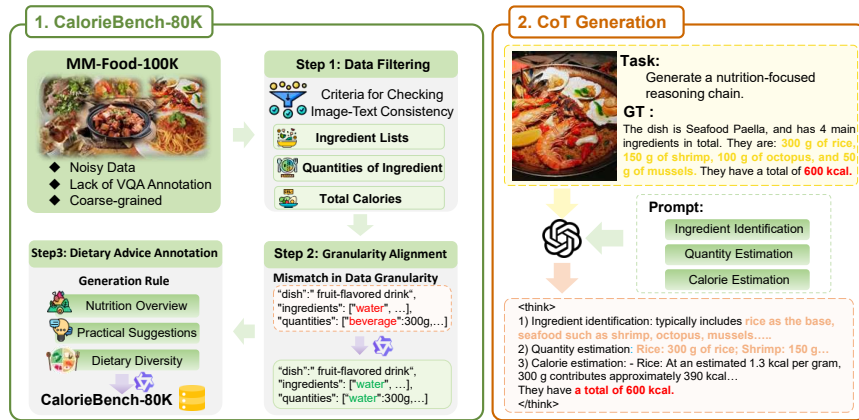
1. CalorieBench-80K

MM-Food-100K

Noisy Data
Lack of VQA Annotation
Coarse-grained

Step 1: Data Filtering

Criteria for Checking Image-Text Consistency

Ingredient Lists

Quantities of Ingredient

Total Calories

Step 2: Granularity Alignment

Mismatch in Data Granularity

"dish":" fruit-flavored drink",
"ingredients": ["water", …],
"quantities": ["beverage":300g,…]

"dish":" fruit-flavored drink",
"ingredients": ["water", …],
"quantities": ["water":300g,…]

Step3: Dietary Advice Annotation

Generation Rule

Nutrition Overview

Practical Suggestions

Dietary Diversity

CalorieBench-80K

2. CoT Generation

Task:
Generate a nutrition-focused reasoning chain.

GT :
The dish is Seafood Paella, and has 4 main ingredients in total. They are: 300 g of rice, 150 g of shrimp, 100 g of octopus, and 50 g of mussels. They have a total of 600 kcal.

Prompt:

Ingredient Identification

Quantity Estimation

Calorie Estimation

<think>
1) Ingredient identification: typically includes rice as the base, seafood such as shrimp, octopus, mussels…..
2) Quantity estimation: Rice: 300 g of rice; Shrimp: 150 g…
3) Calorie estimation: - Rice: At an estimated 1.3 kcal per gram, 300 g contributes approximately 390 kcal…
They have a total of 600 kcal.
</think>